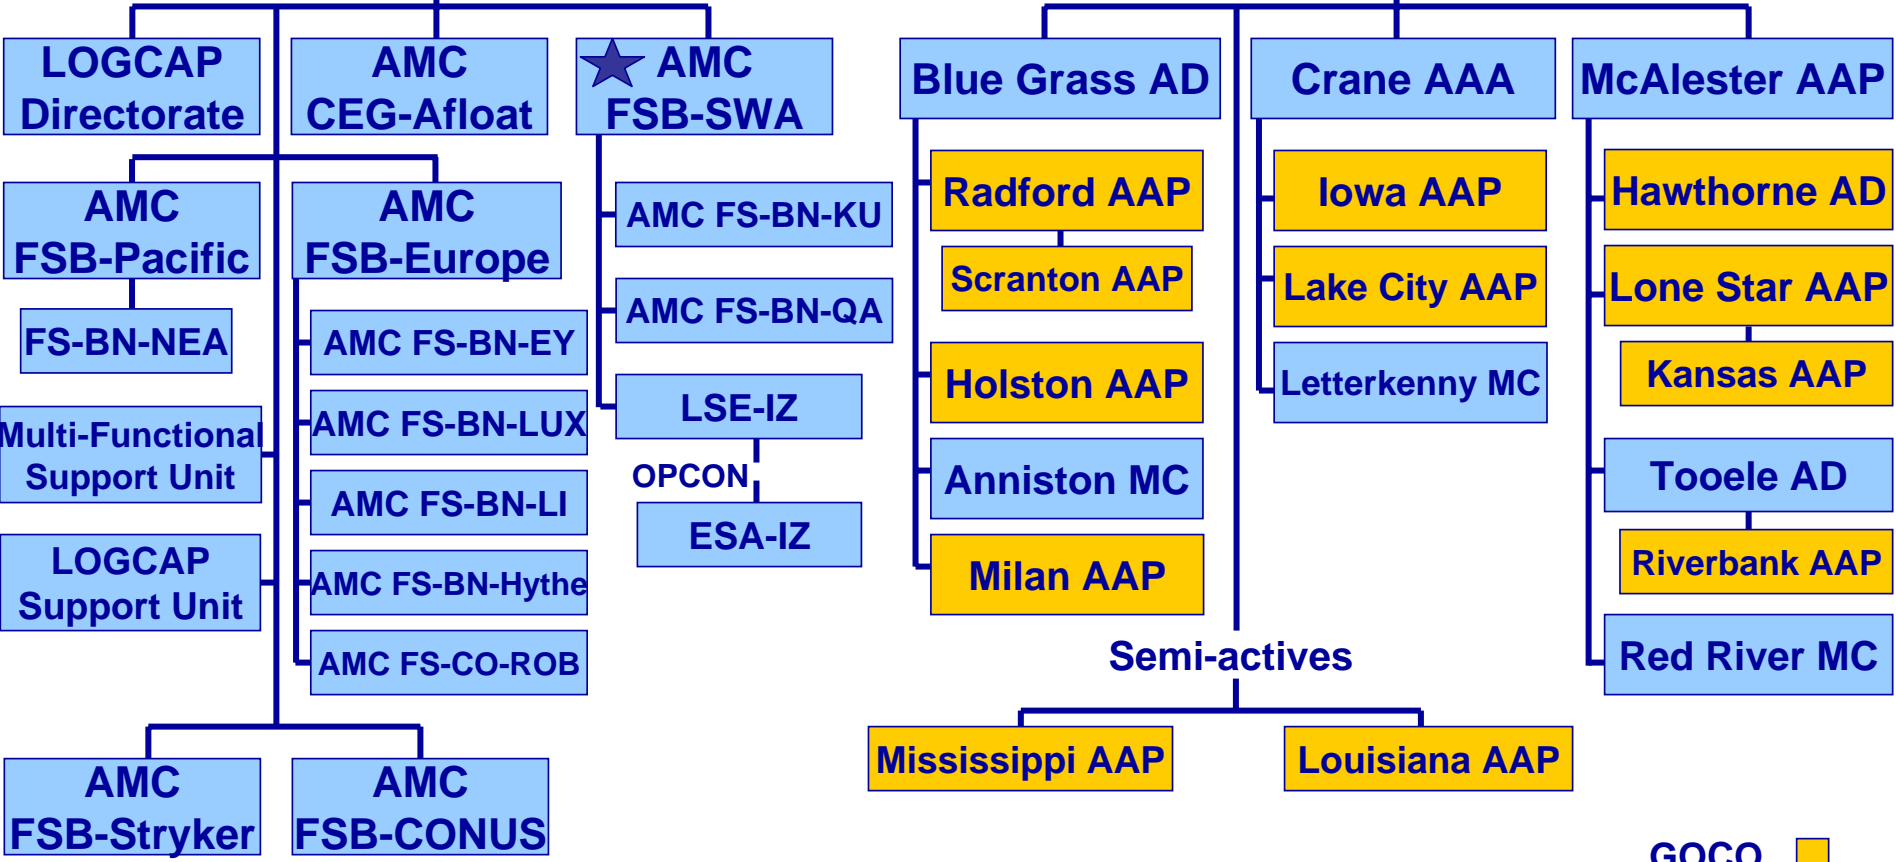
LOGCAP Directorate

AMC CEG-Afloat

AMC FSB-SWA

AMC FSB-Pacific

FS-BN-NEA

AMC FSB-Europe

AMC FS-BN-EY

AMC FS-BN-LUX

AMC FS-BN-LI

AMC FS-BN-Hythe

AMC FS-CO-ROB

Multi-Functional Support Unit

LOGCAP Support Unit

AMC FS-BN-KU

AMC FS-BN-QA

LSE-IZ

OPCON

ESA-IZ

AMC FSB-Stryker

AMC FSB-CONUS

Blue Grass AD

Radford AAP

Scranton AAP

Holston AAP

Anniston MC

Milan AAP

Crane AAA

Iowa AAP

Lake City AAP

Letterkenny MC

McAlester AAP

Hawthorne AD

Lone Star AAP

Kansas AAP

Tooele AD

Riverbank AAP

Red River MC

Semi-actives

Mississippi AAP

Louisiana AAP

GOCO